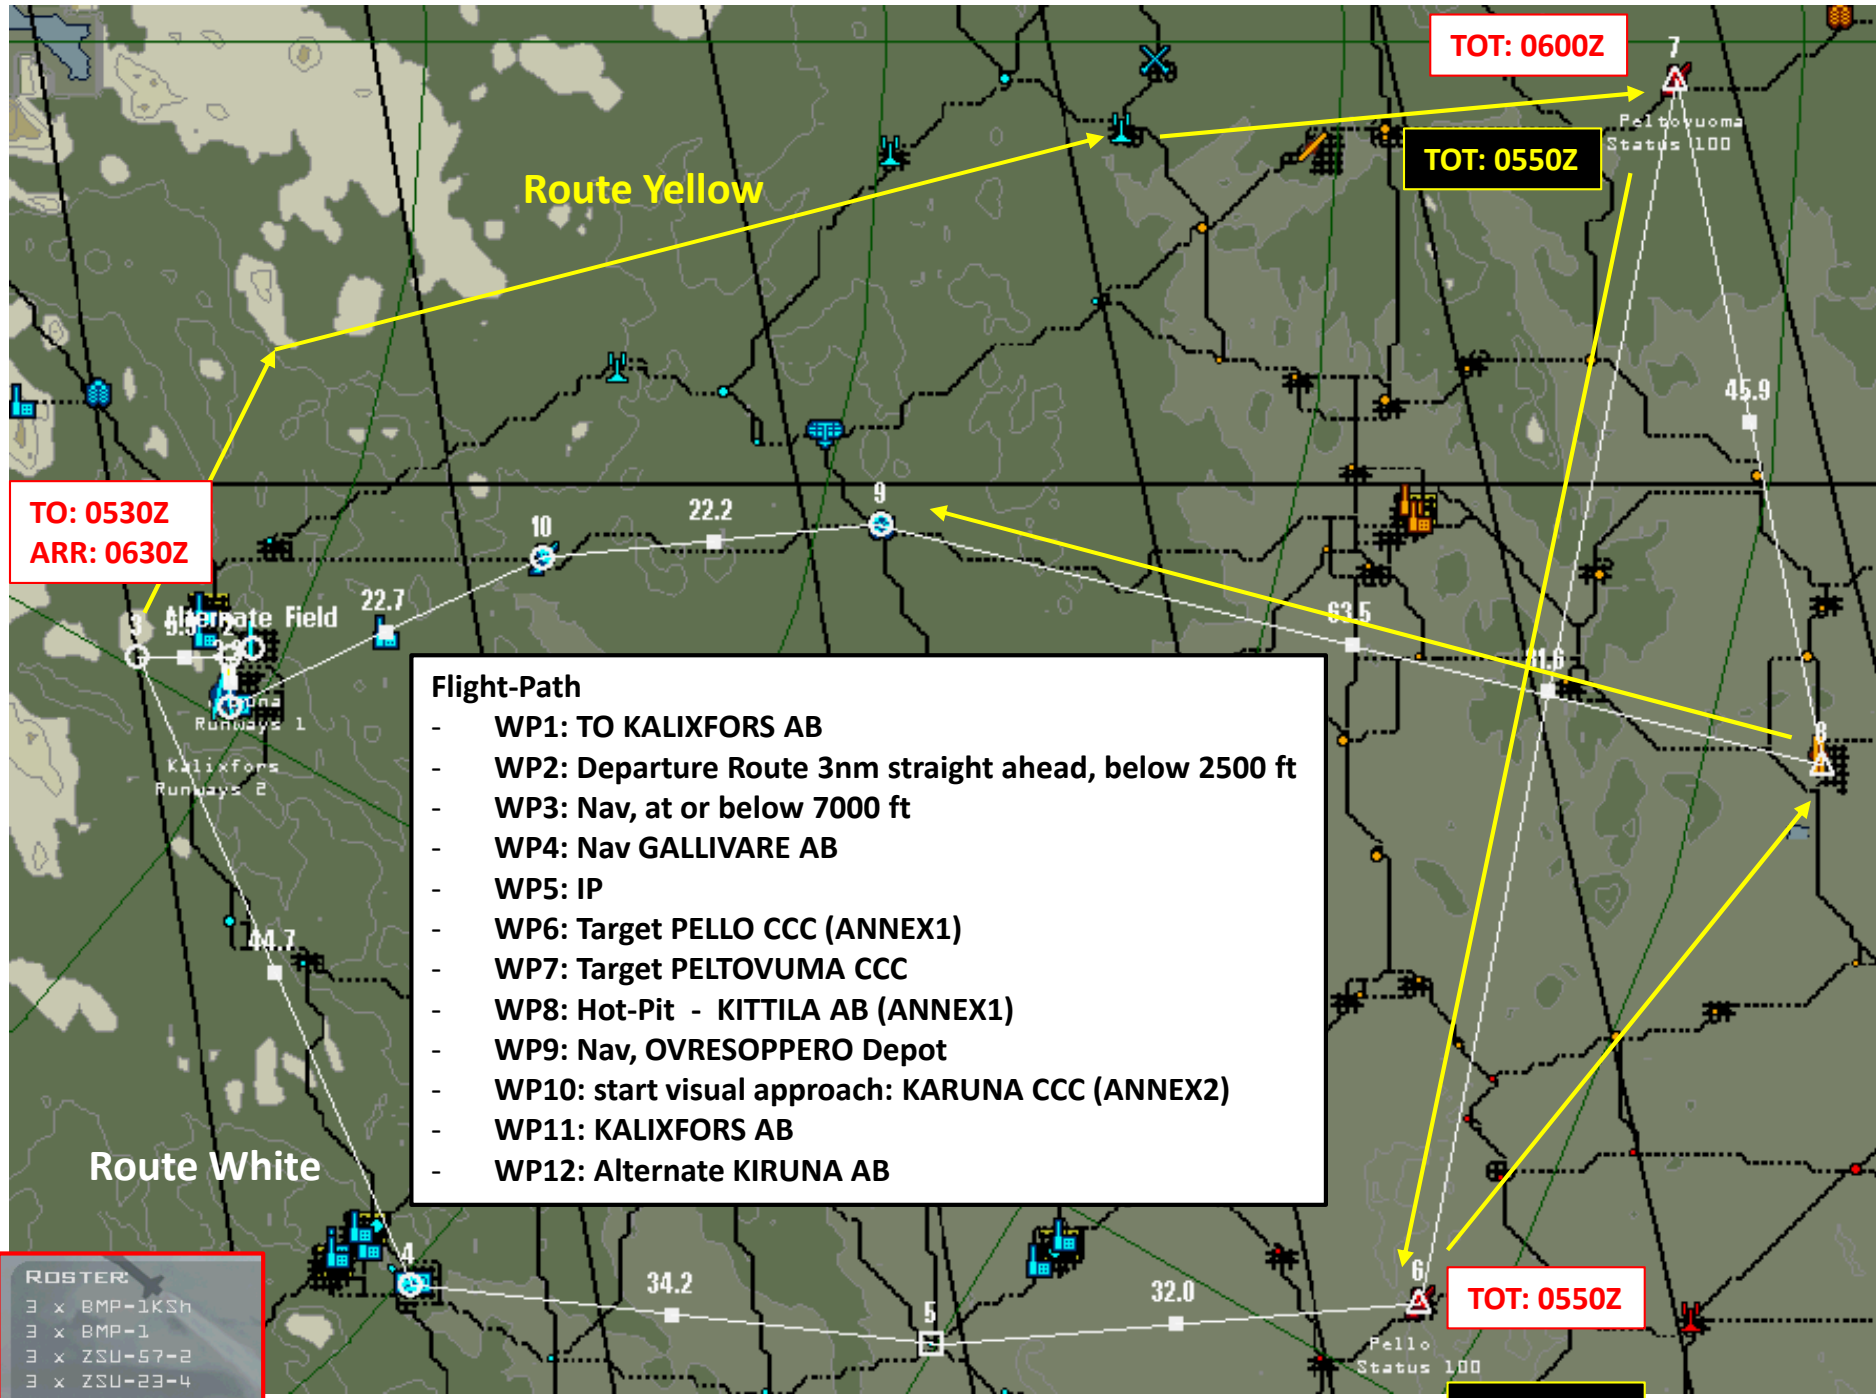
TOT: 0600Z

7

Peltovuoma
Status 100

TOT: 0550Z

Route Yellow

45.9

TO: 0530Z
ARR: 0630Z

10

22.2

9

Alternate Field

22.7

63.5

81.6

8

Runways 1

Kalixfors
Runways 2

44.7

Flight-Path
- WP1: TO KALIXFORS AB
- WP2: Departure Route 3nm straight ahead, below 2500 ft
- WP3: Nav, at or below 7000 ft
- WP4: Nav GALLIVARE AB
- WP5: IP
- WP6: Target PELLO CCC (ANNEX1)
- WP7: Target PELTOVUMA CCC
- WP8: Hot-Pit - KITTILA AB (ANNEX1)
- WP9: Nav, OVRESOPPERO Depot
- WP10: start visual approach: KARUNA CCC (ANNEX2)
- WP11: KALIXFORS AB
- WP12: Alternate KIRUNA AB

Route White

4

34.2

5

32.0

6

TOT: 0550Z

Pello
Status 100

ROSTER
3 x BMP-1KSh
3 x BMP-1
3 x ZSU-57-2
3 x ZSU-23-4